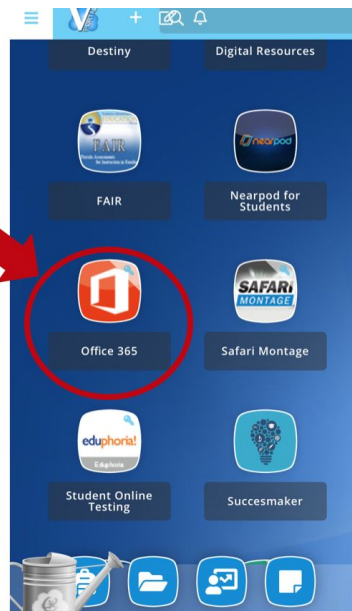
Destiny

Digital Resources

FAIR
Florida Assessments for Instruction in Reading

FAIR

nearpod

Nearpod for Students

Office 365

SAFARI MONTAGE

Safari Montage

eduphoria!
Eduphoria

Student Online Testing

Succesmaker